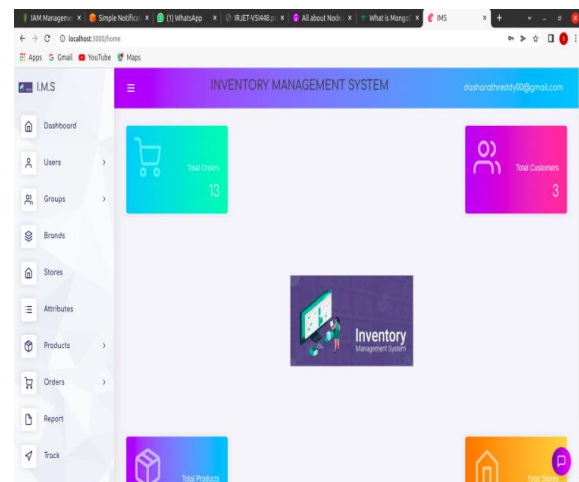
IAM Manageme × | Simple Notificat × | (1) WhatsApp × | IRJET-V5I448.p × | All about Node × | What is Mongo × | IMS ×

localhost:3000/home

Apps Gmail YouTube Maps

I.M.S

INVENTORY MANAGEMENT SYSTEM

dasharathreddy00@gmail.com

Dashboard

Users

Groups

Brands

Stores

Attributes

Products

Orders

Report

Track

Total Orders
13

Total Customers
3

Inventory
Management System

Total Products

Total Stores